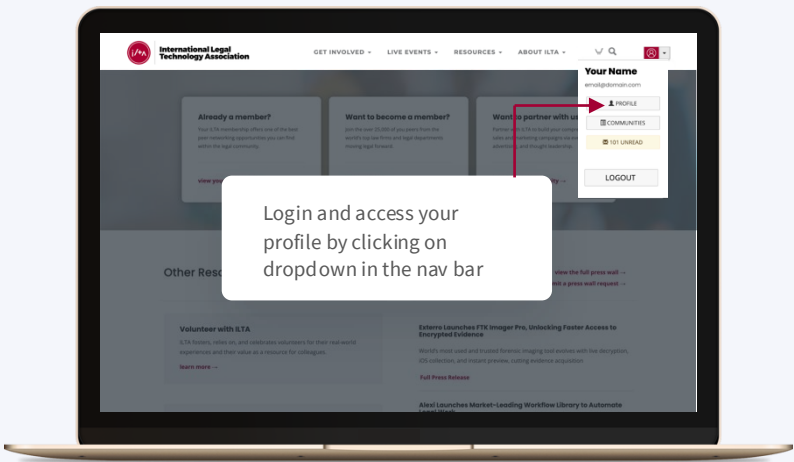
International Legal Technology Association

GET INVOLVED ▾ LIVE EVENTS ▾ RESOURCES ▾ ABOUT ILTA ▾

Your Name
email@domain.com
PROFILE
COMMUNITIES
101 UNREAD
LOGOUT

Already a member?
Your ILTA membership offers one of the best peer networking opportunities you can find within the legal community.
view yo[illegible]

Want to become a member?
Join the over 20,000 of you peers from the world's top law firms and legal departments moving legal forward.

Want to partner with us
Partner with ILTA to build your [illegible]
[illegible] ry →

Login and access your profile by clicking on dropdown in the nav bar

Other Reso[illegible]
view the full press wall →
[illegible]mit a press wall request →

Volunteer with ILTA
ILTA fosters, relies on, and celebrates volunteers for their real-world experiences and their value as a resource for colleagues.
learn more →

Exterro Launches FTK Imager Pro, Unlocking Faster Access to Encrypted Evidence
World's most used and trusted forensic imaging tool evolves with live decryption, IOS collection, and instant preview, cutting evidence acquisition
Full Press Release

Alexi Launches Market-Leading Workflow Library to Automate Legal Work